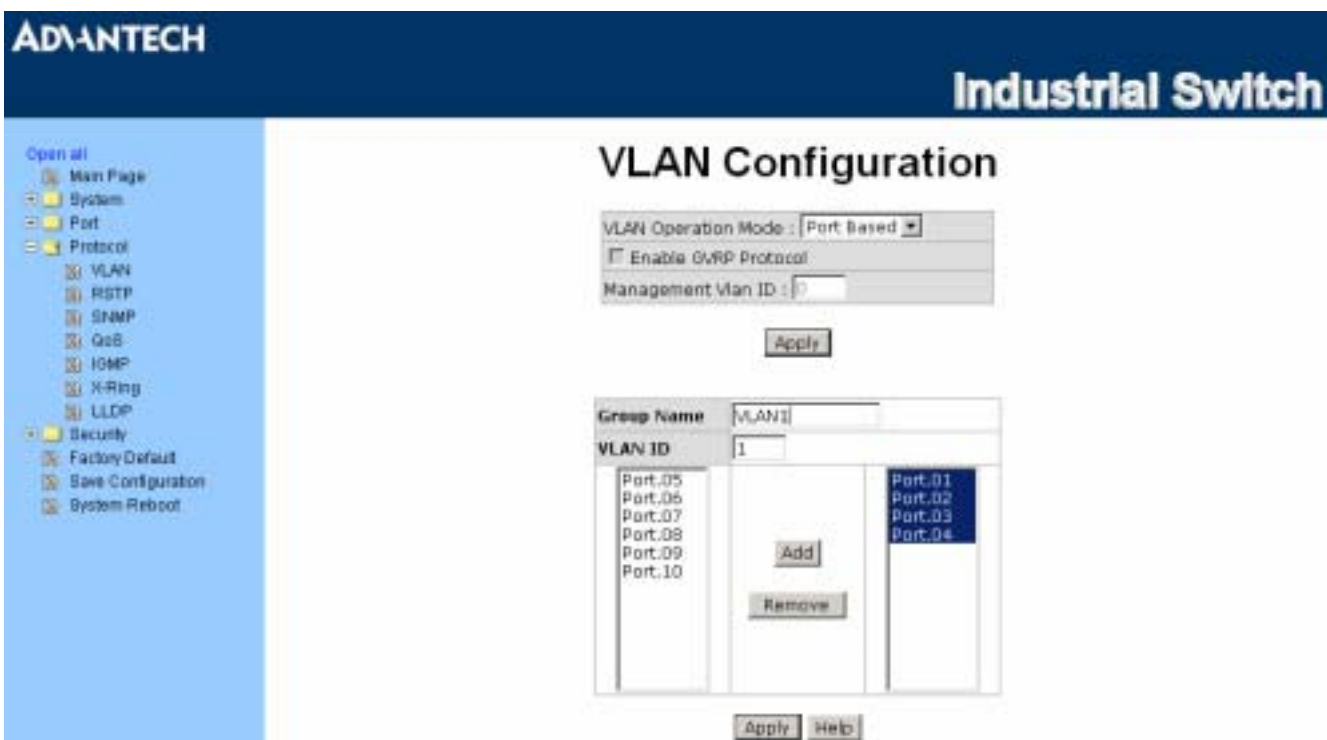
ADVANTECH

Industrial Switch

Open all
Main Page
System
Port
Protocol
VLAN
RSTP
SNMP
QoS
IGMP
X-Ring
LLDP
Security
Factory Default
Save Configuration
System Reboot

VLAN Configuration

VLAN Operation Mode : Port Based
Enable GVRP Protocol
Management Vlan ID : 0

Apply

| Group Name | VLAN1 |
|---|---|
| VLAN ID | 1 |

Port.05
Port.06
Port.07
Port.08
Port.09
Port.10

Add

Remove

Port.01
Port.02
Port.03
Port.04

Apply Help